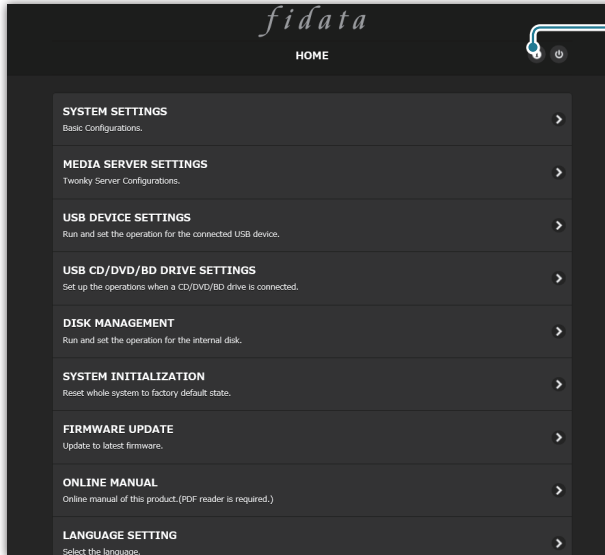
fidata

HOME

SYSTEM SETTINGS
Basic Configurations.

MEDIA SERVER SETTINGS
Twonky Server Configurations.

USB DEVICE SETTINGS
Run and set the operation for the connected USB device.

USB CD/DVD/BD DRIVE SETTINGS
Set up the operations when a CD/DVD/BD drive is connected.

DISK MANAGEMENT
Run and set the operation for the internal disk.

SYSTEM INITIALIZATION
Reset whole system to factory default state.

FIRMWARE UPDATE
Update to latest firmware.

ONLINE MANUAL
Online manual of this product.(PDF reader is required.)

LANGUAGE SETTING
Select the language.